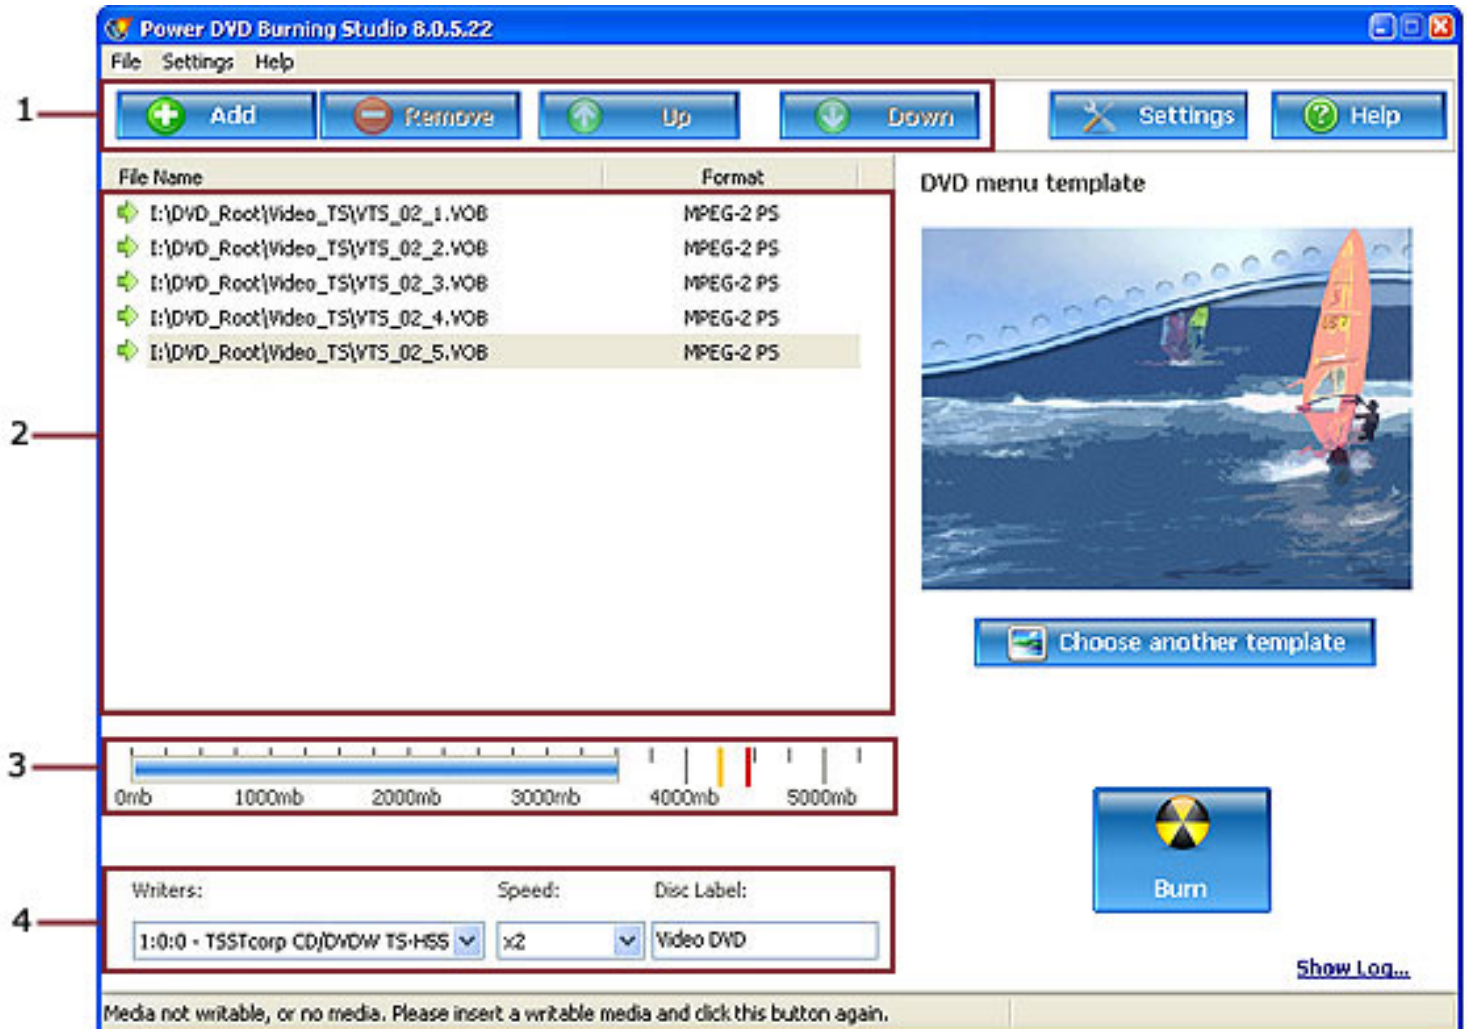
Power DVD Burning Studio 8.0.5.22

File Settings Help

1

Add Remove Up Down Settings Help

| File Name | Format |
|---|---|
| I:\DVD_Root\Video_TS\VTS_02_1.VOB | MPEG-2 PS |
| I:\DVD_Root\Video_TS\VTS_02_2.VOB | MPEG-2 PS |
| I:\DVD_Root\Video_TS\VTS_02_3.VOB | MPEG-2 PS |
| I:\DVD_Root\Video_TS\VTS_02_4.VOB | MPEG-2 PS |
| I:\DVD_Root\Video_TS\VTS_02_5.VOB | MPEG-2 PS |

2

DVD menu template

Choose another template

3

0mb 1000mb 2000mb 3000mb 4000mb 5000mb

4

Writers: Speed: Disc Label:

1:0:0 - TSSTcorp CD/DVDW TS-H55 x2 Video DVD

Burn

Show Log...

Media not writable, or no media. Please insert a writable media and click this button again.